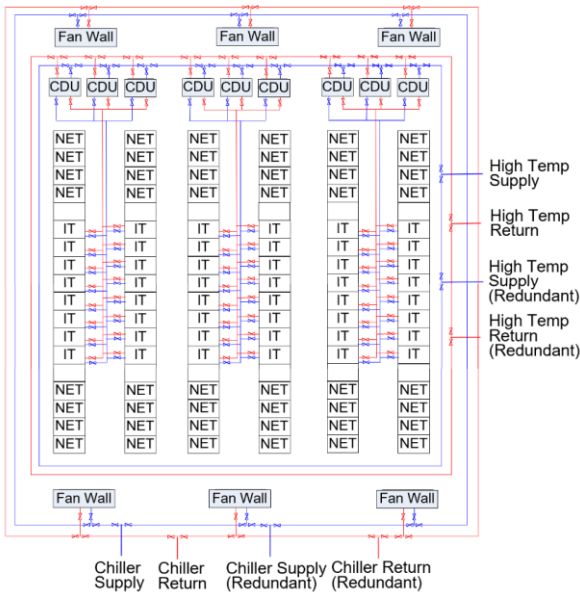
Fan Wall
Fan Wall
Fan Wall

CDU CDU CDU
CDU CDU CDU
CDU CDU CDU

NET NET NET NET
NET NET NET NET
NET NET NET NET
NET NET NET NET
NET NET NET NET
NET NET NET NET

IT IT IT IT IT IT IT IT
IT IT IT IT IT IT IT IT
IT IT IT IT IT IT IT IT
IT IT IT IT IT IT IT IT
IT IT IT IT IT IT IT IT
IT IT IT IT IT IT IT IT

NET NET NET NET
NET NET NET NET
NET NET NET NET
NET NET NET NET
NET NET NET NET
NET NET NET NET

High Temp Supply
High Temp Return
High Temp Supply (Redundant)
High Temp Return (Redundant)

Fan Wall
Fan Wall
Fan Wall

Chiller Supply
Chiller Return
Chiller Supply (Redundant)
Chiller Return (Redundant)